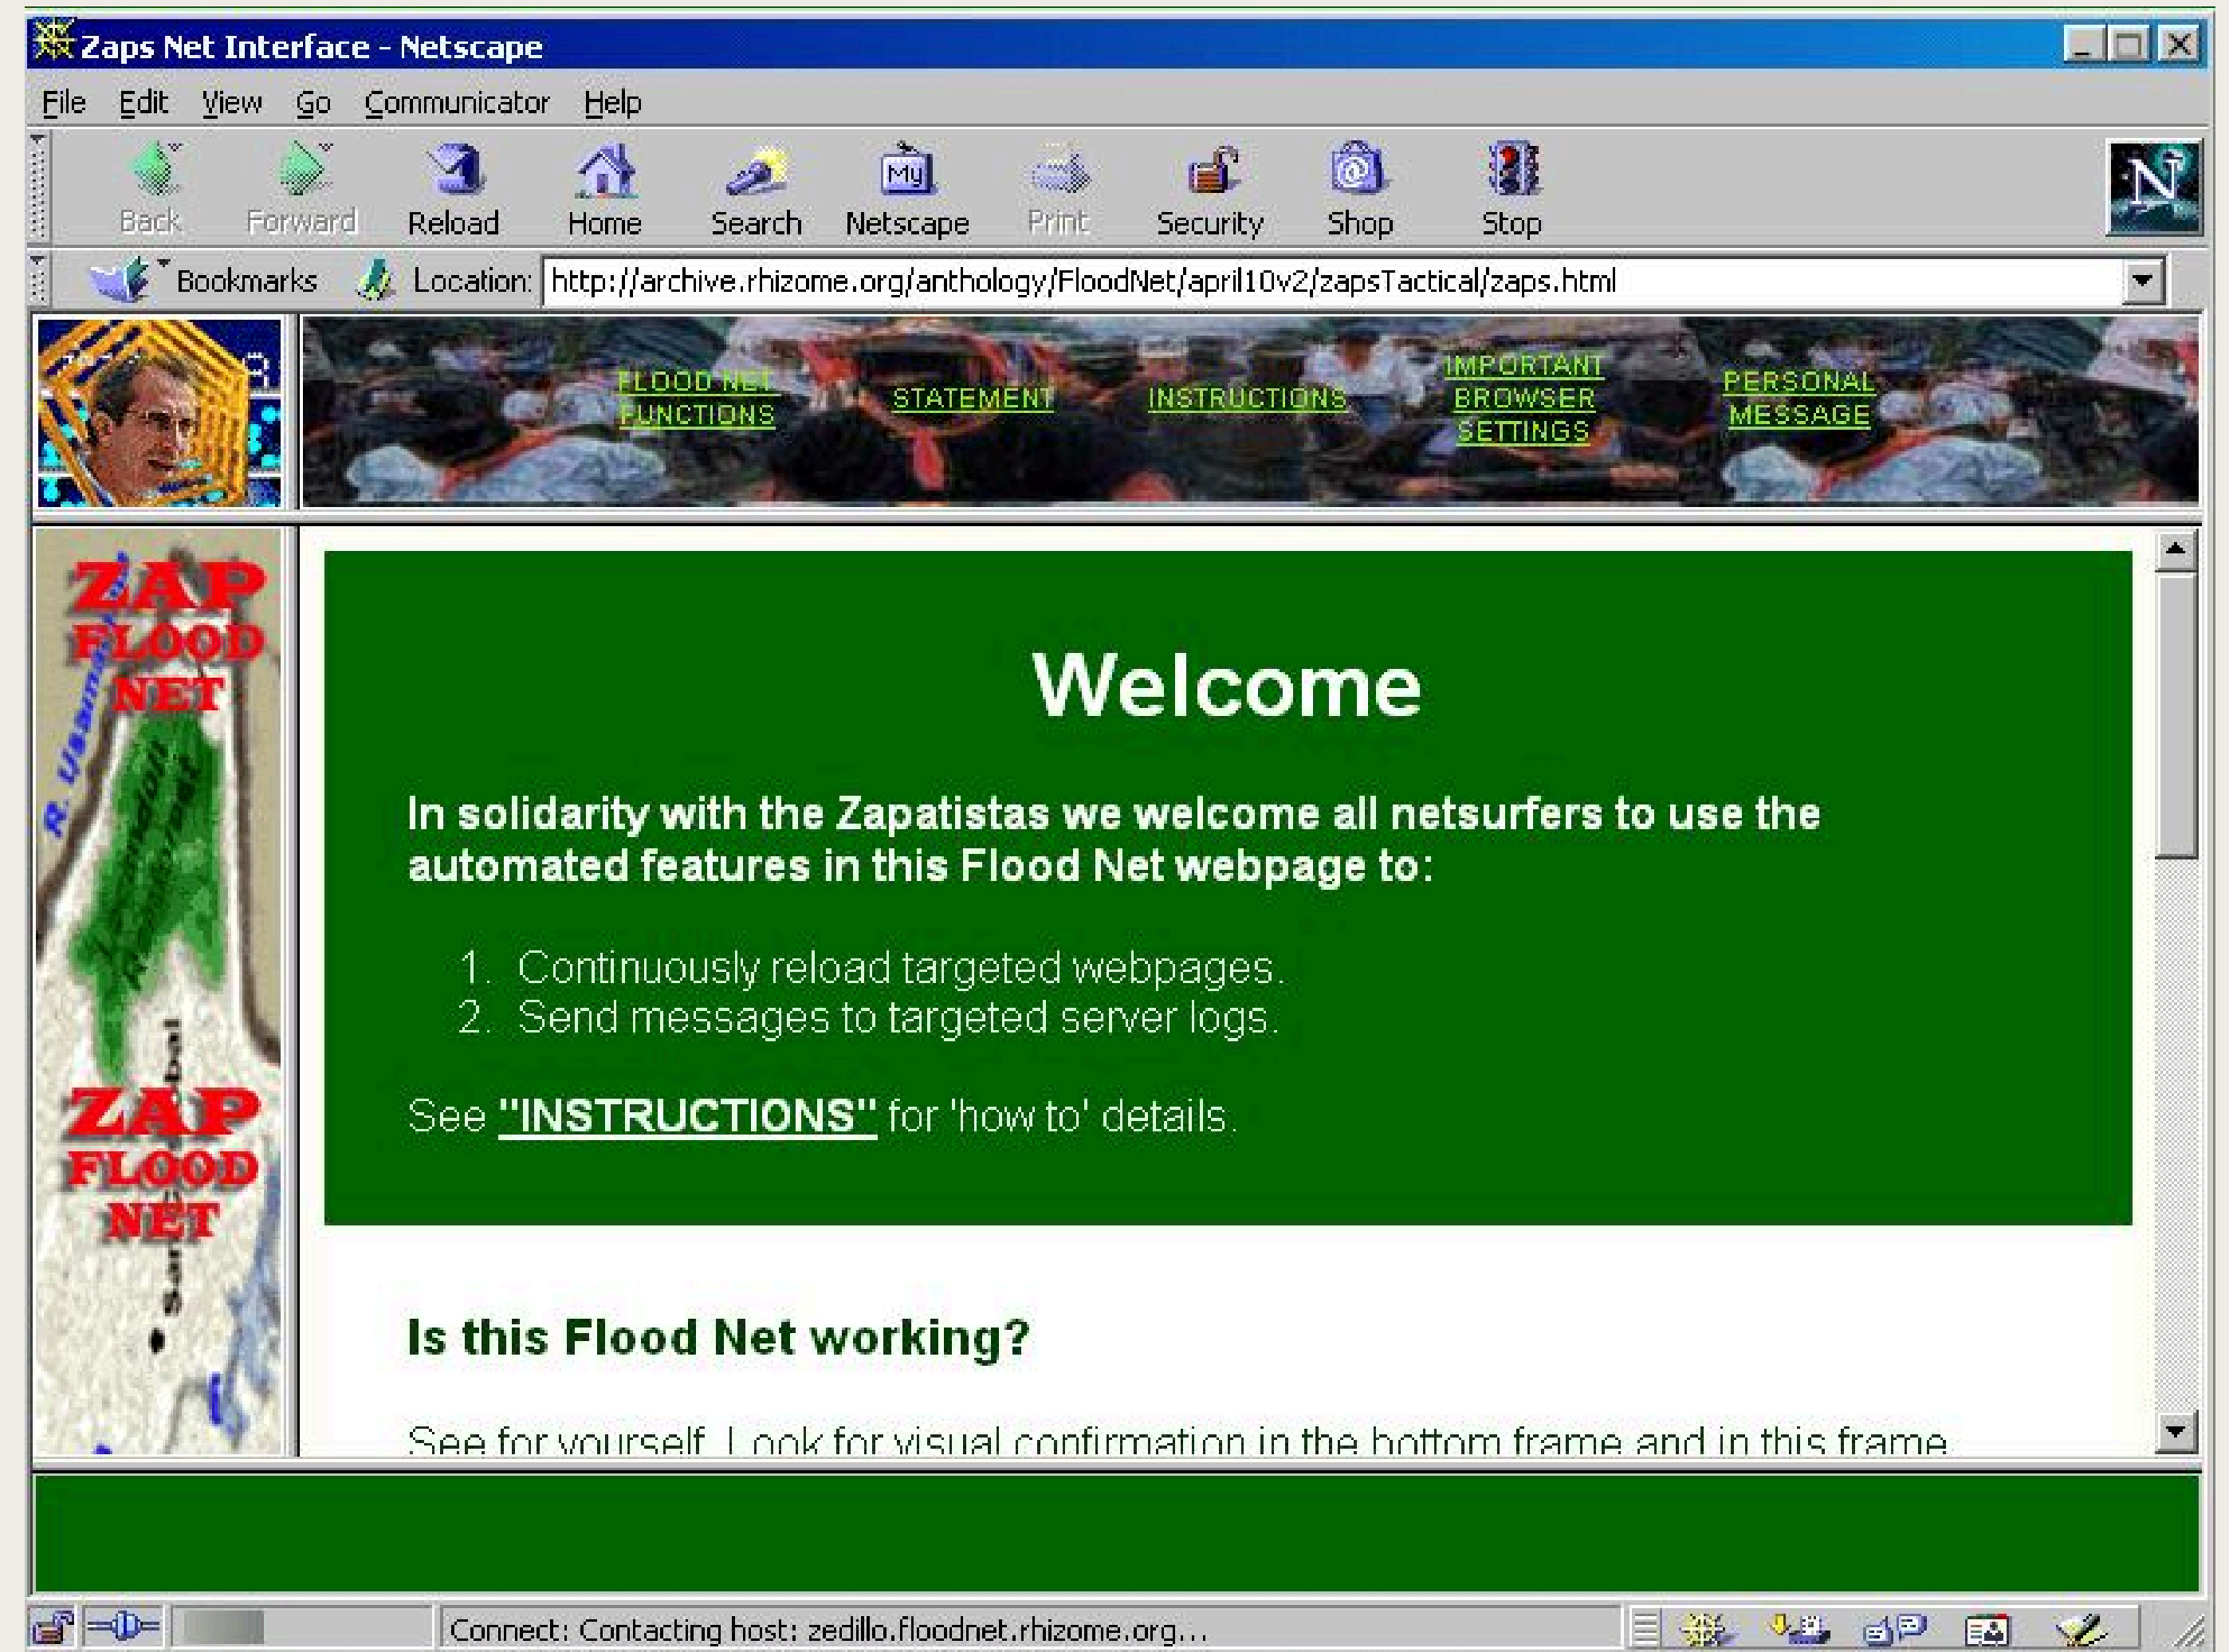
Zaps Net Interface - Netscape

File Edit View Go Communicator Help

Back Forward Reload Home Search Netscape Print Security Shop Stop

Bookmarks Location: http://archive.rhizome.org/anthology/FloodNet/april10v2/zapsTactical/zaps.html

FLOOD NET FUNCTIONS STATEMENT INSTRUCTIONS IMPORTANT BROWSER SETTINGS PERSONAL MESSAGE

ZAP FLOOD NET

ZAP FLOOD NET

Welcome

In solidarity with the Zapatistas we welcome all netsurfers to use the automated features in this Flood Net webpage to:

1. Continuously reload targeted webpages.
2. Send messages to targeted server logs.

See "INSTRUCTIONS" for 'how to' details.

Is this Flood Net working?

See for yourself. Look for visual confirmation in the bottom frame and in this frame

Connect: Contacting host: zedillo.floodnet.rhizome.org...